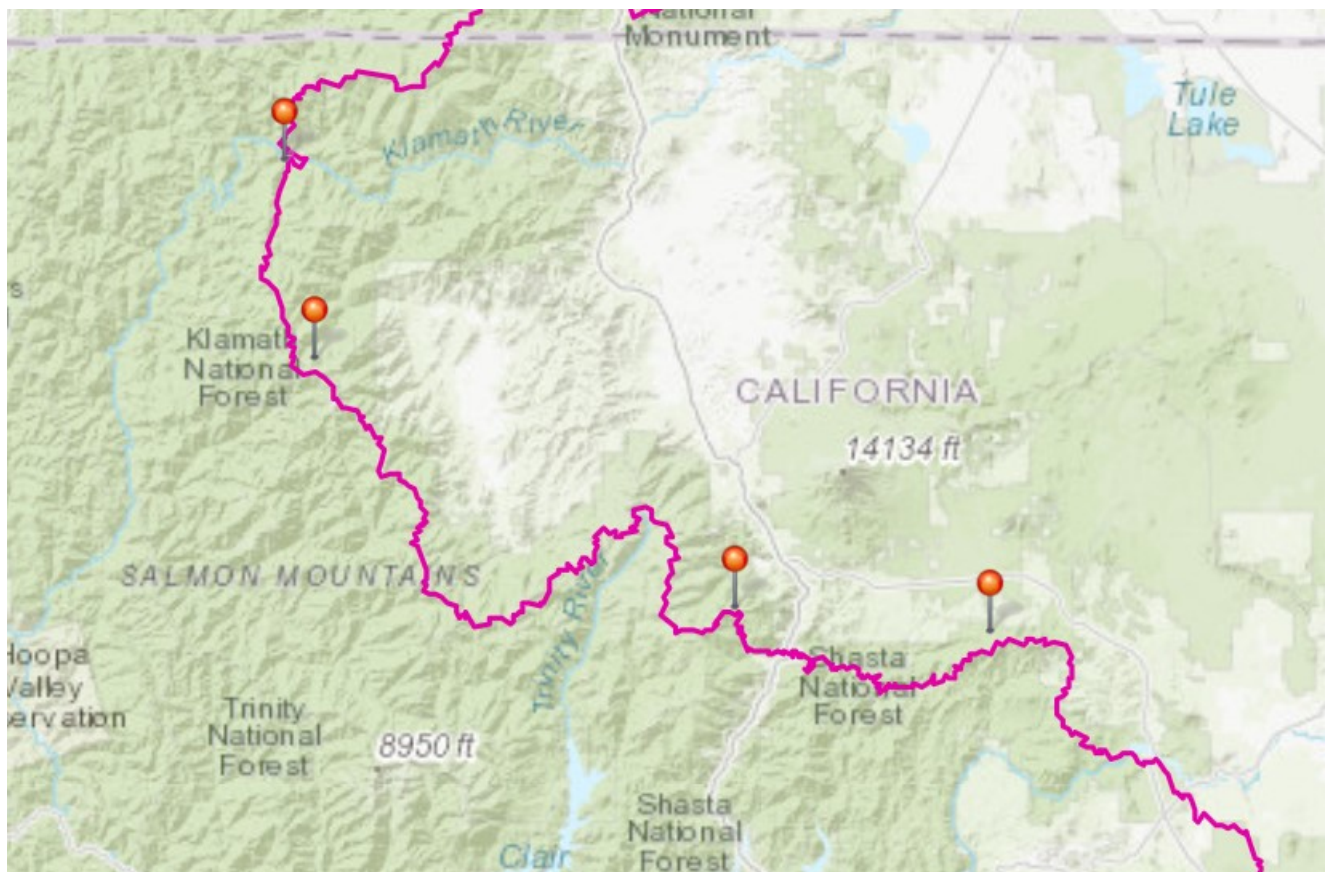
National Monument

Tule Lake

Klamath River

Klamath National Forest

CALIFORNIA

14134 ft

SALMON MOUNTAINS

Trinity River

Hoopa Valley ervation

Trinity National Forest

8950 ft

Shasta National Forest

Shasta National Forest

Clair